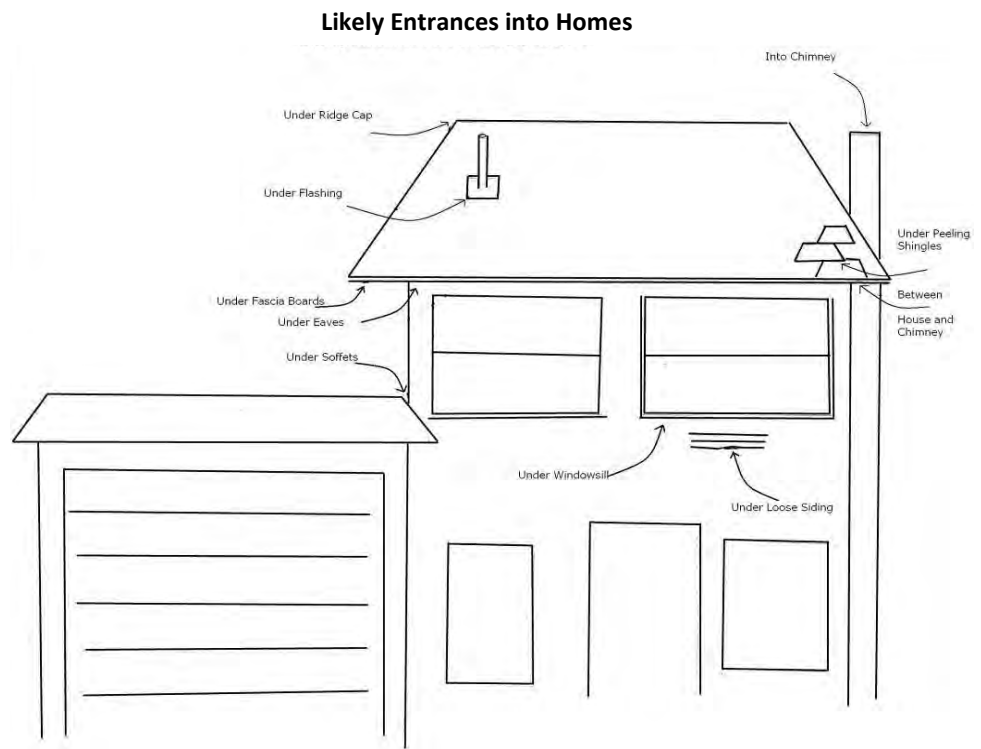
**Likely Entrances into Homes**

Into Chimney

Under Ridge Cap

Under Flashing

Under Peeling Shingles

Under Fascia Boards

Under Eaves

Between House and Chimney

Under Soffets

Under Windowsill

Under Loose Siding